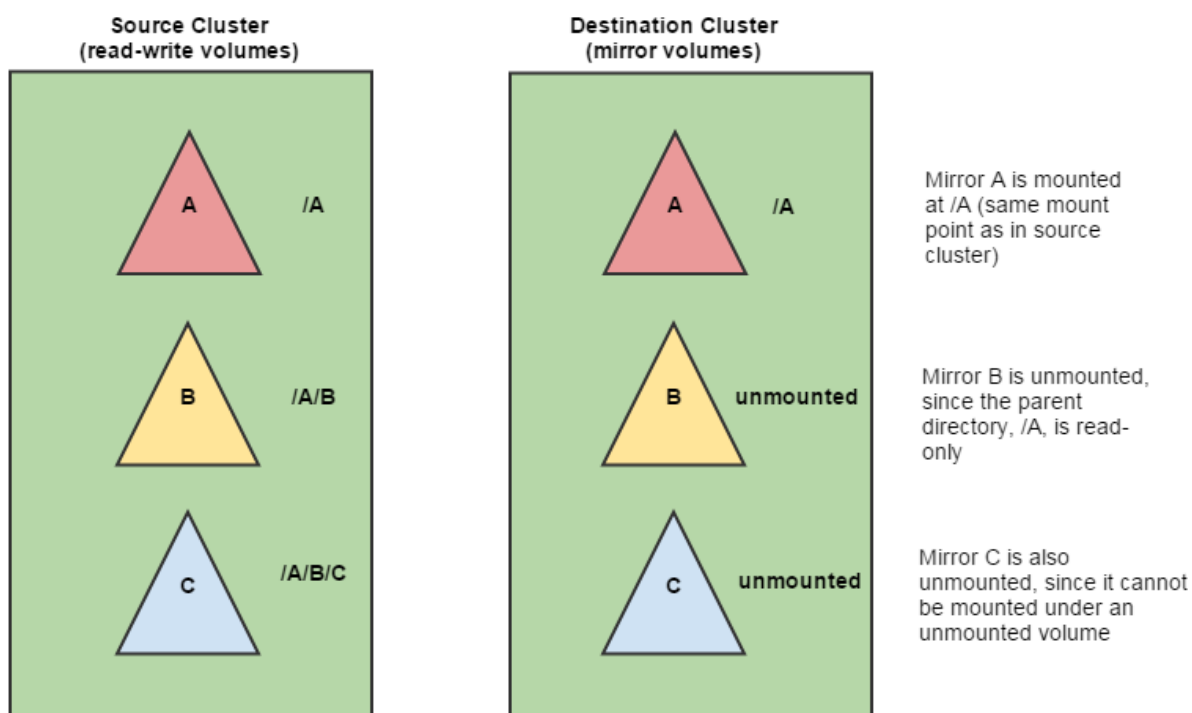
Source Cluster
(read-write volumes)

A /A

B /A/B

C /A/B/C

Destination Cluster
(mirror volumes)

A /A

B unmounted

C unmounted

Mirror A is mounted at /A (same mount point as in source cluster)

Mirror B is unmounted, since the parent directory, /A, is read-only

Mirror C is also unmounted, since it cannot be mounted under an unmounted volume